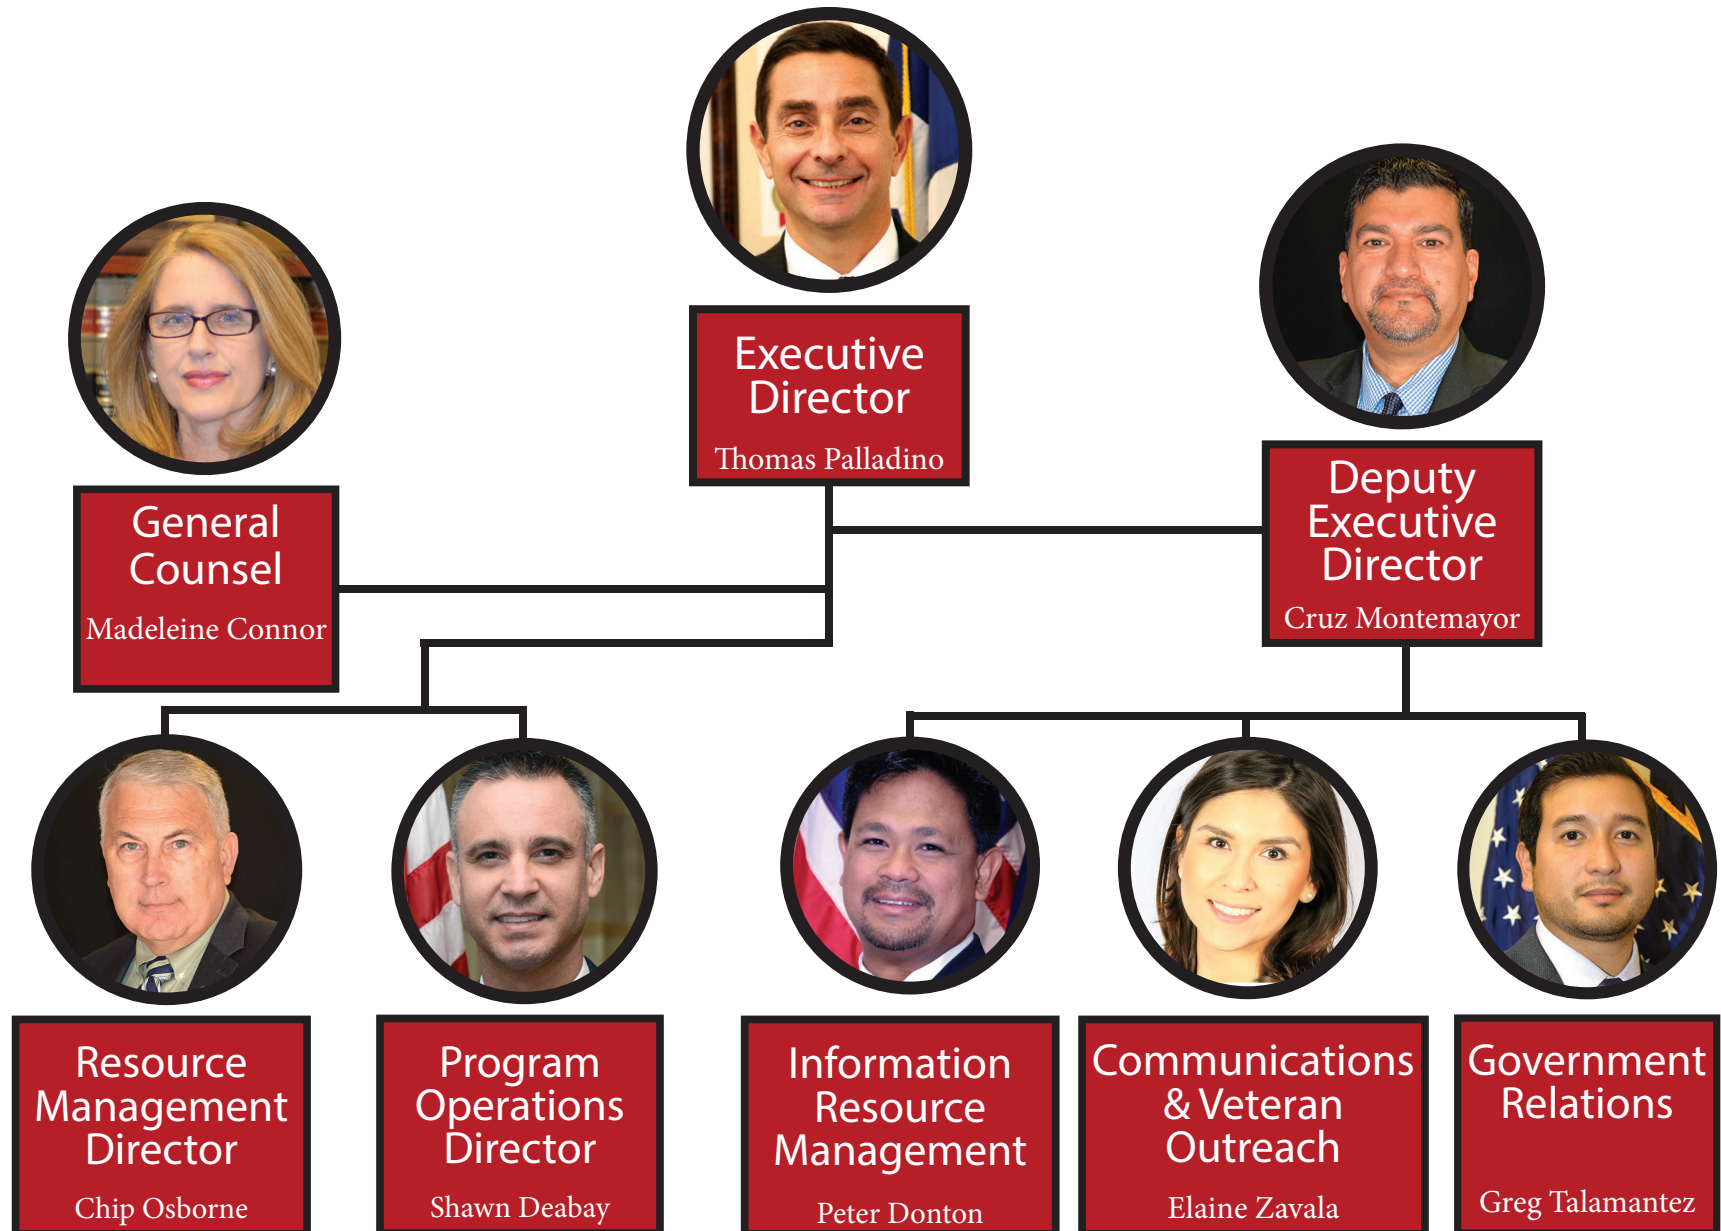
Executive Director

Thomas Palladino

General Counsel

Madeleine Connor

Deputy Executive Director

Cruz Montemayor

Resource Management Director

Chip Osborne

Program Operations Director

Shawn Deabay

Information Resource Management

Peter Donton

Communications & Veteran Outreach

Elaine Zavala

Government Relations

Greg Talamantez